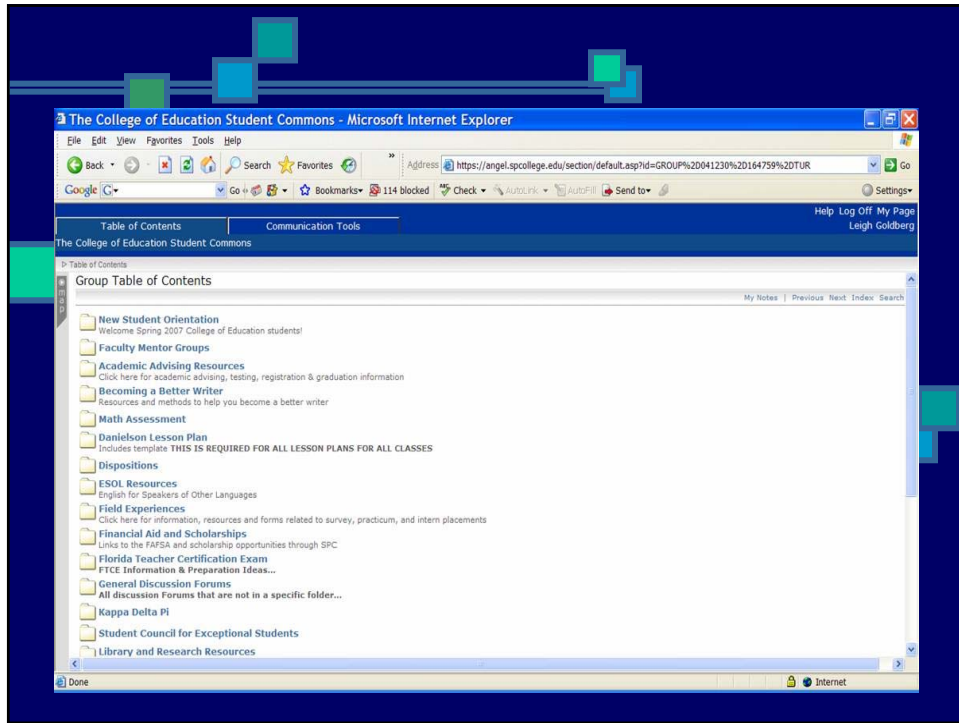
The College of Education Student Commons - Microsoft Internet Explorer

File Edit View Favorites Tools Help

Back Search Favorites Address https://angel.spcollege.edu/section/default.asp?id=GROUP%2D041230%2D164759%2DTUR Go

Google Go Bookmarks 114 blocked Check AutoLink AutoFill Send to Settings

Table of Contents Communication Tools Help Log Off My Page Leigh Goldberg

The College of Education Student Commons

Table of Contents

map

Group Table of Contents

My Notes | Previous Next Index Search

New Student Orientation
Welcome Spring 2007 College of Education students!

Faculty Mentor Groups

Academic Advising Resources
Click here for academic advising, testing, registration & graduation information

Becoming a Better Writer
Resources and methods to help you become a better writer

Math Assessment

Danielson Lesson Plan
Includes template THIS IS REQUIRED FOR ALL LESSON PLANS FOR ALL CLASSES

Dispositions

ESOL Resources
English for Speakers of Other Languages

Field Experiences
Click here for information, resources and forms related to survey, practicum, and intern placements

Financial Aid and Scholarships
Links to the FAFSA and scholarship opportunities through SPC

Florida Teacher Certification Exam
FTCE Information & Preparation Ideas...

General Discussion Forums
All discussion Forums that are not in a specific folder...

Kappa Delta Pi

Student Council for Exceptional Students

Library and Research Resources

Done Internet